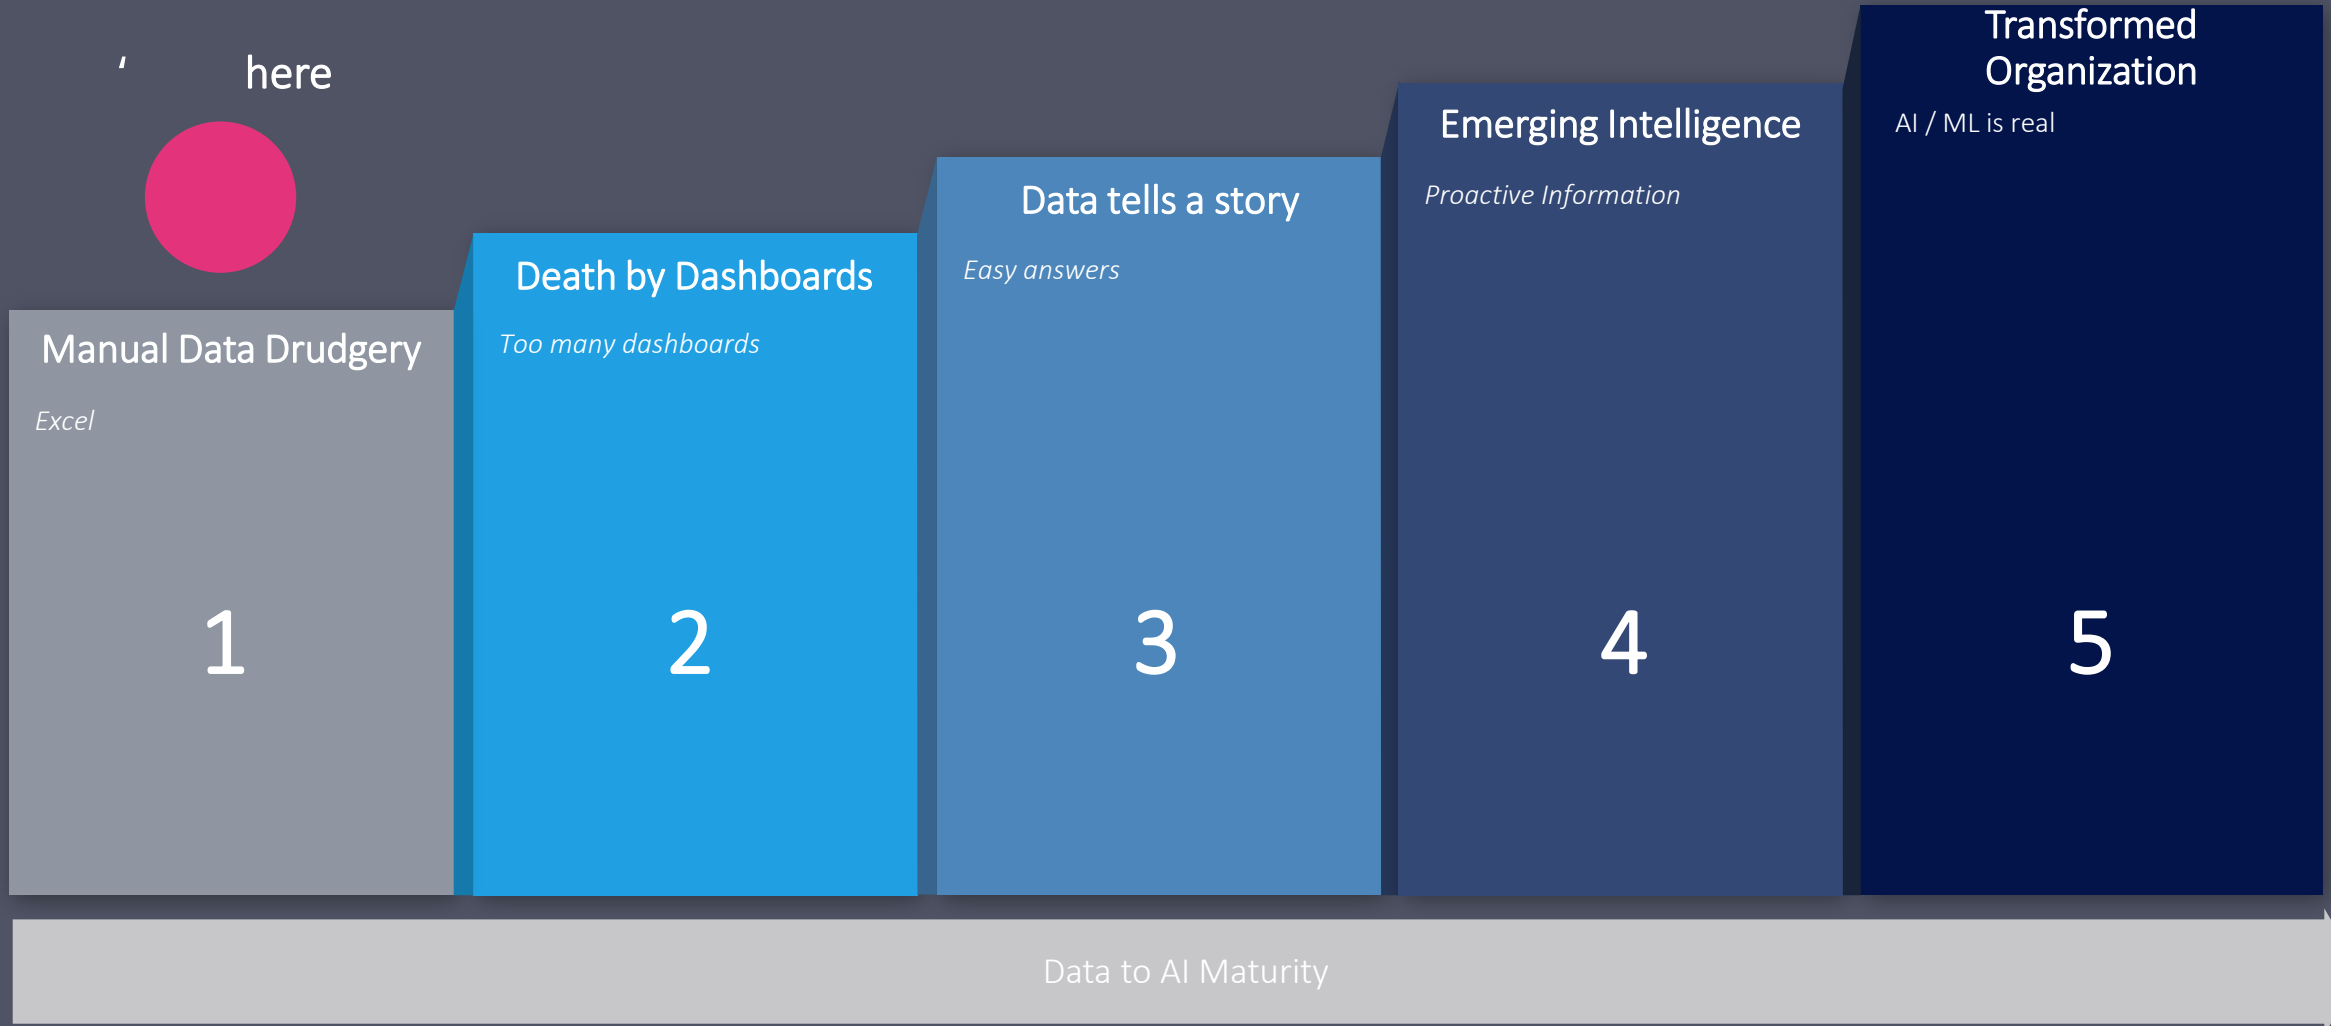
' here

Manual Data Drudgery

Excel

1

Death by Dashboards

Too many dashboards

2

Data tells a story

Easy answers

3

Emerging Intelligence

Proactive Information

4

Transformed Organization

AI / ML is real

5

Data to AI Maturity